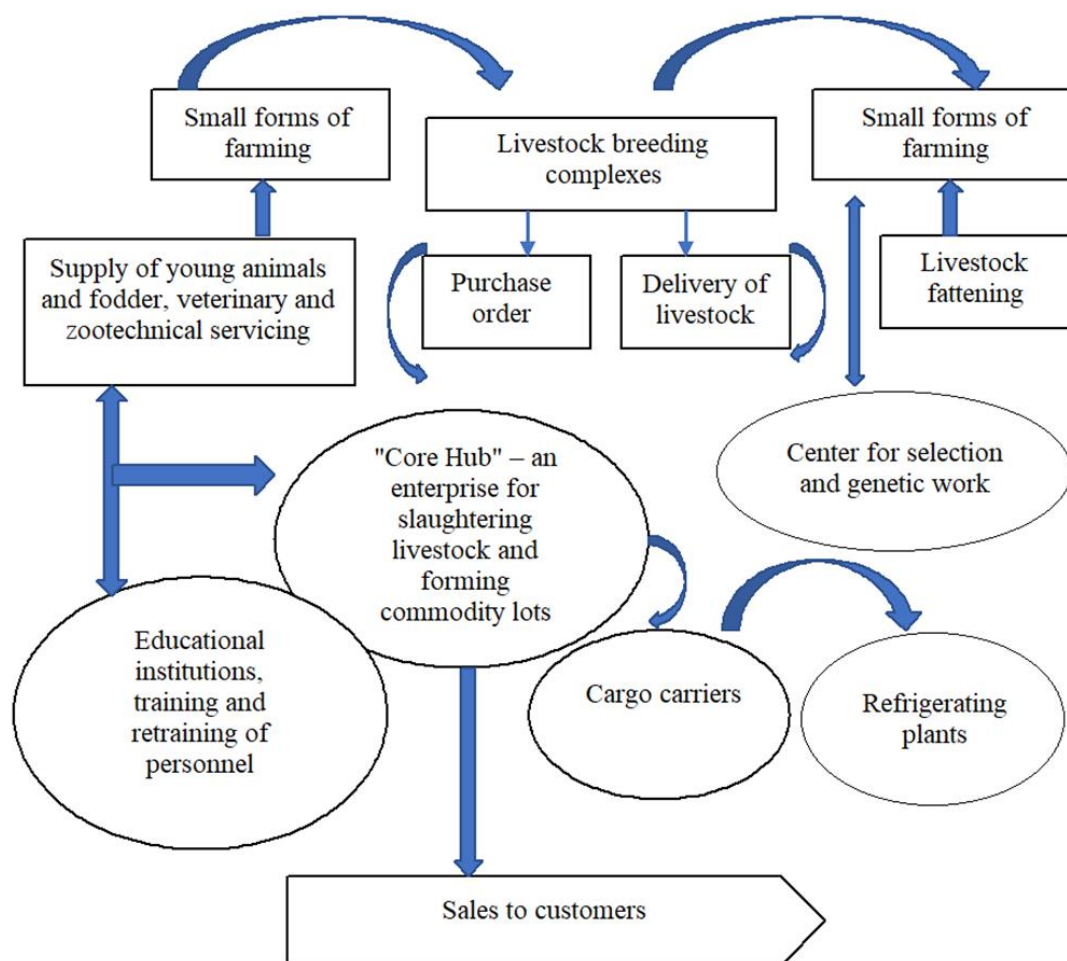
Small forms of farming

Livestock breeding complexes

Small forms of farming

Supply of young animals and fodder, veterinary and zootechnical servicing

Purchase order

Delivery of livestock

Livestock fattening

"Core Hub" – an enterprise for slaughtering livestock and forming commodity lots

Center for selection and genetic work

Educational institutions, training and retraining of personnel

Cargo carriers

Refrigerating plants

Sales to customers